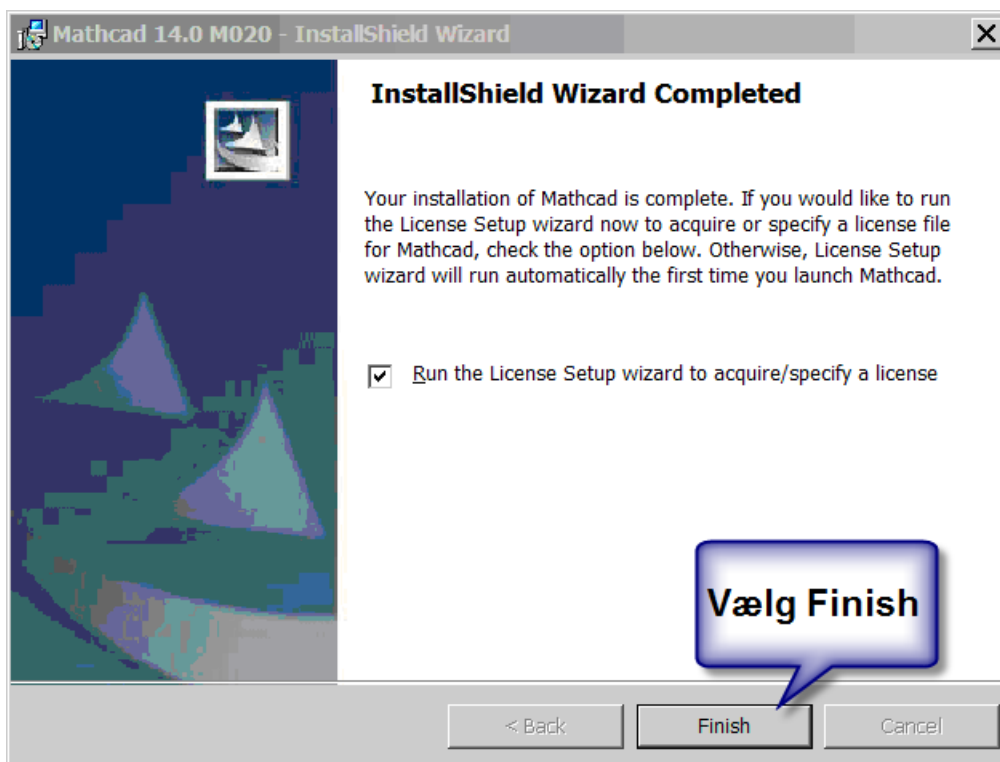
Mathcad 14.0 M020 - InstallShield Wizard

X

InstallShield Wizard Completed

Your installation of Mathcad is complete. If you would like to run the License Setup wizard now to acquire or specify a license file for Mathcad, check the option below. Otherwise, License Setup wizard will run automatically the first time you launch Mathcad.

Run the License Setup wizard to acquire/specify a license

Vælg Finish

< Back

Finish

Cancel